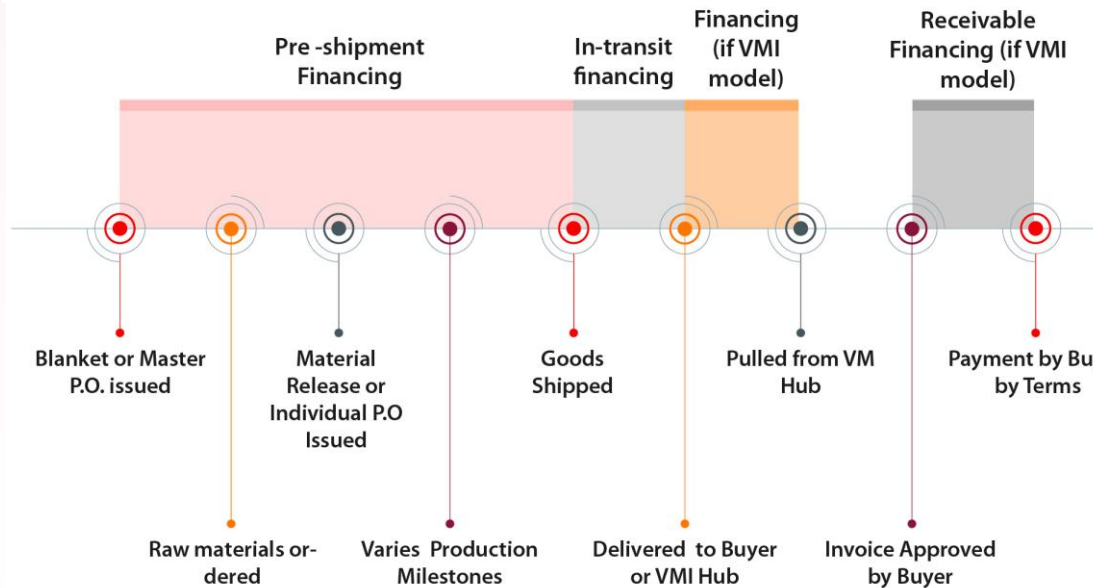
Pre -shipment Financing

In-transit financing

Financing (if VMI model)

Receivable Financing (if VMI model)

Blanket or Master P.O. issued

Material Release or Individual P.O Issued

Goods Shipped

Pulled from VM Hub

Payment by Bu by Terms

Raw materials ordered

Varies Production Milestones

Delivered to Buyer or VMI Hub

Invoice Approved by Buyer